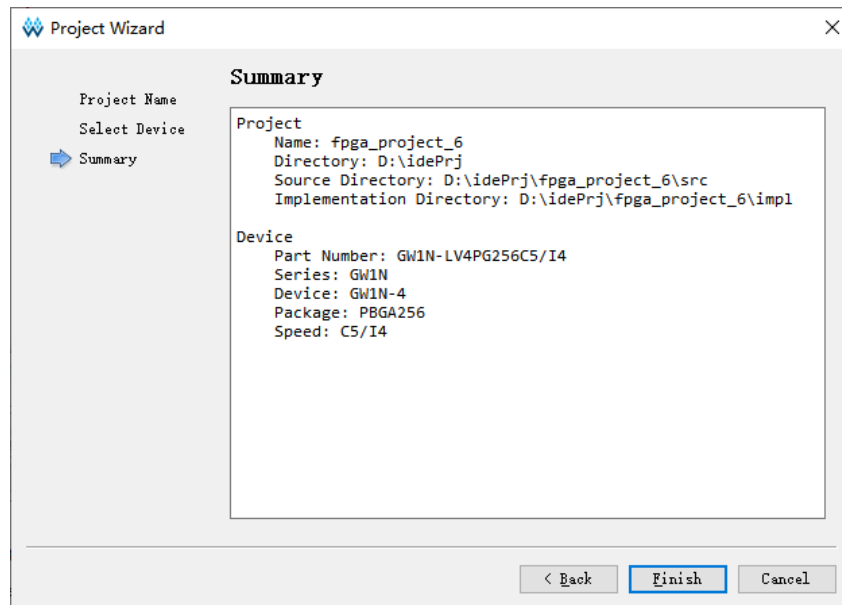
Project Wizard

Project Name
Select Device
Summary

Summary

Project
Name: fpga_project_6
Directory: D:\idePrj
Source Directory: D:\idePrj\fpga_project_6\src
Implementation Directory: D:\idePrj\fpga_project_6\impl

Device
Part Number: GW1N-LV4PG256C5/I4
Series: GW1N
Device: GW1N-4
Package: PBGA256
Speed: C5/I4

< Back | Finish | Cancel